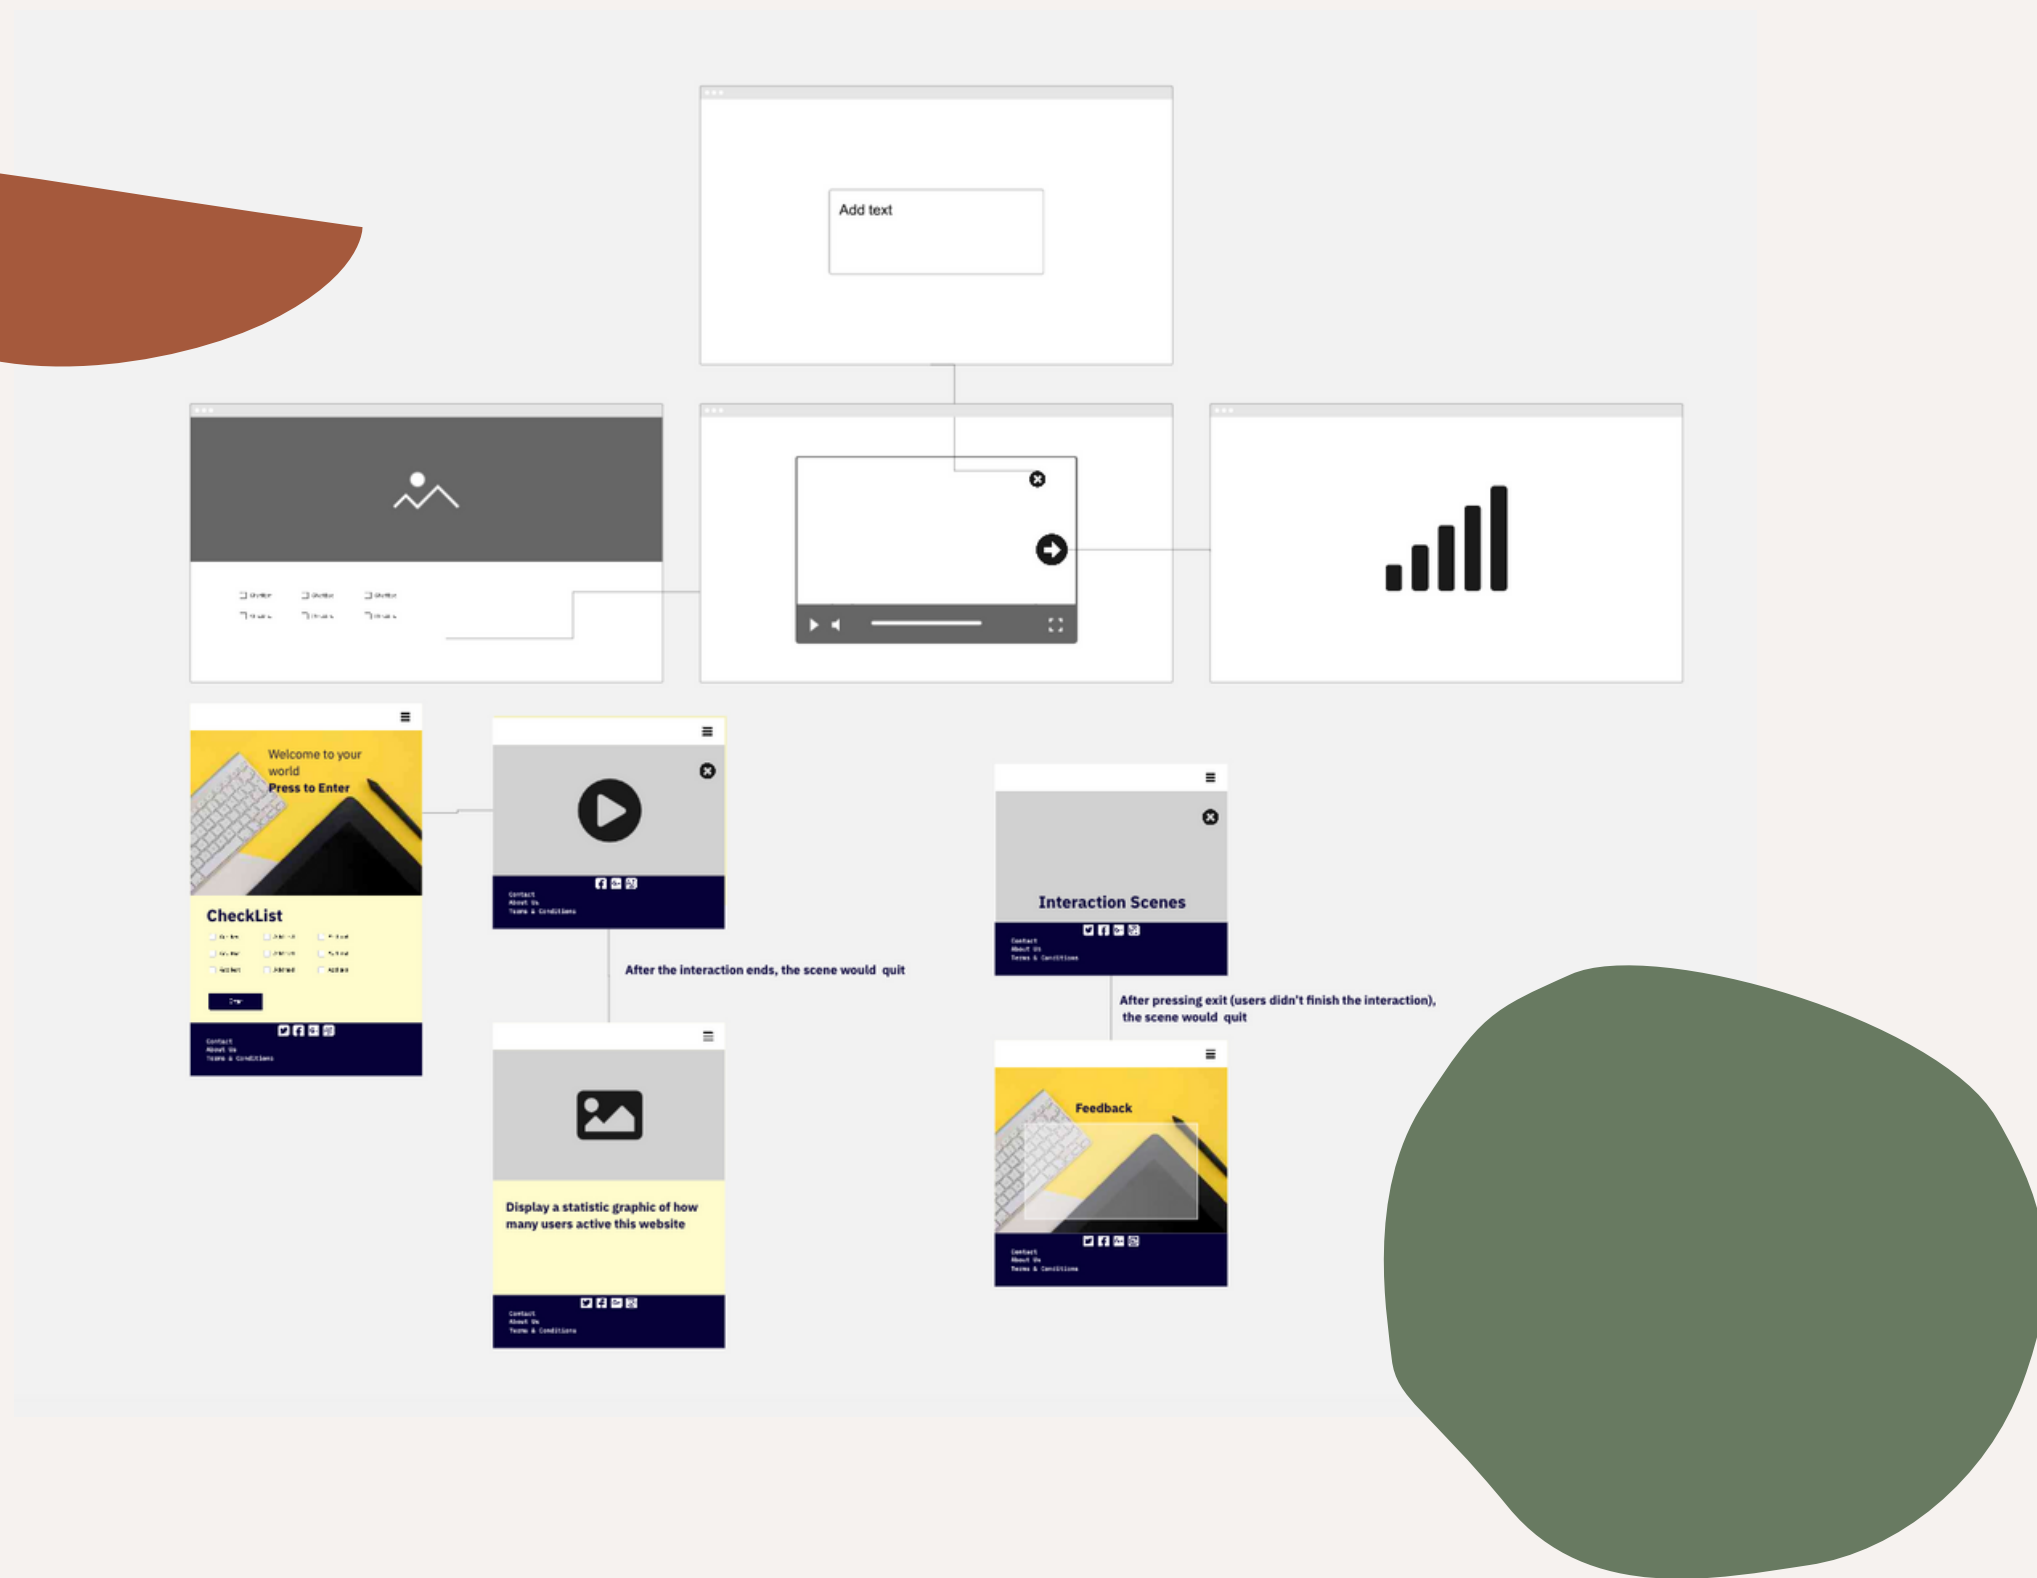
Add text

Welcome to your world
Press to Enter

CheckList

Contact
About Us
Terms & Conditions

Contact
About Us
Terms & Conditions

After the interaction ends, the scene would quit

Display a statistic graphic of how many users active this website

Contact
About Us
Terms & Conditions

Interaction Scenes

Contact
About Us
Terms & Conditions

After pressing exit (users didn't finish the interaction), the scene would quit

Feedback

Contact
About Us
Terms & Conditions